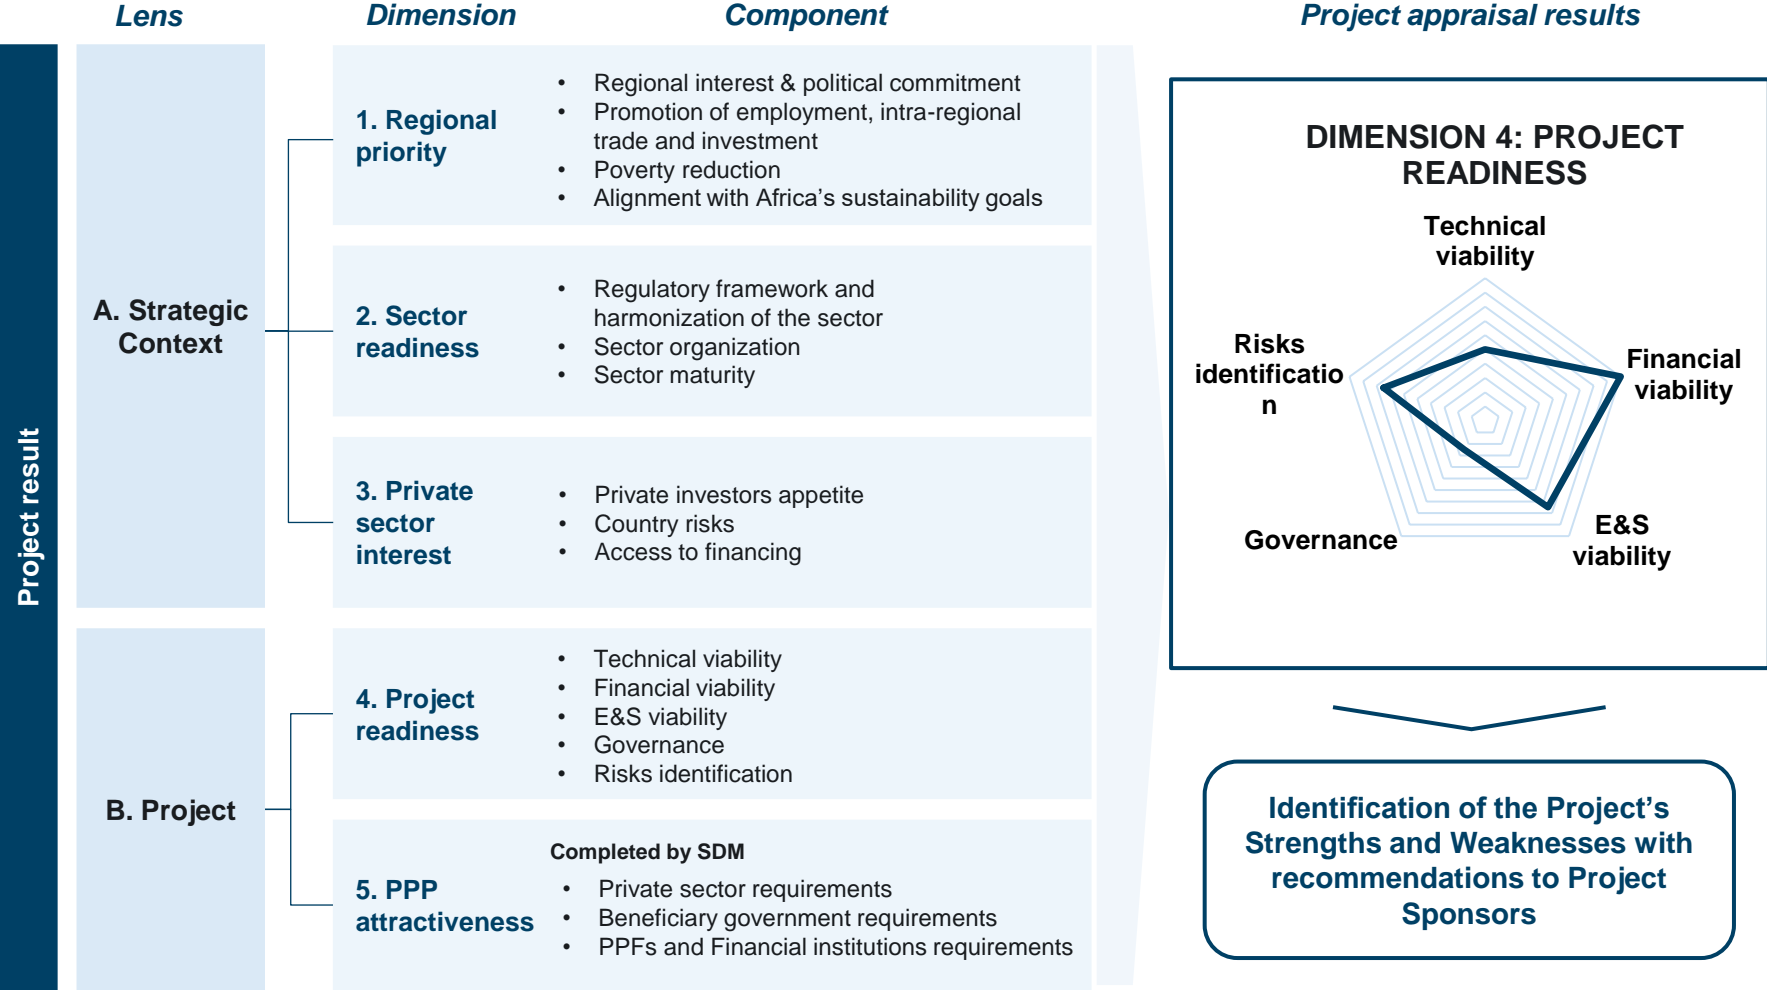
Lens

Dimension

Component

Project appraisal results

Project result

A. Strategic Context

1. Regional priority

- Regional interest & political commitment
- Promotion of employment, intra-regional trade and investment
- Poverty reduction
- Alignment with Africa’s sustainability goals

2. Sector readiness

- Regulatory framework and harmonization of the sector
- Sector organization
- Sector maturity

3. Private sector interest

- Private investors appetite
- Country risks
- Access to financing

B. Project

4. Project readiness

- Technical viability
- Financial viability
- E&S viability
- Governance
- Risks identification

5. PPP attractiveness

Completed by SDM

- Private sector requirements
- Beneficiary government requirements
- PPFs and Financial institutions requirements

DIMENSION 4: PROJECT READINESS

Technical viability

Financial viability

E&S viability

Governance

Risks identificatio n

Identification of the Project’s Strengths and Weaknesses with recommendations to Project Sponsors